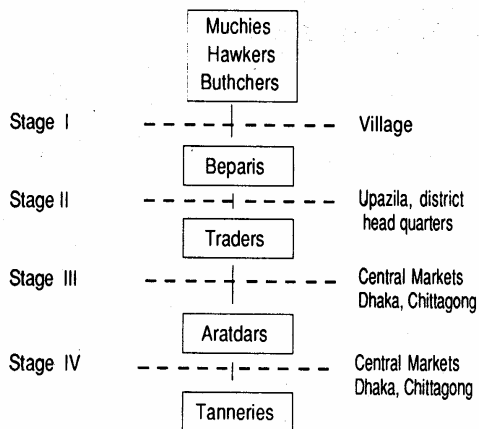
Muchies
Hawkers
Buthchers

Stage I
Village

Beparis

Stage II
Upazila, district head quarters

Traders

Stage III
Central Markets Dhaka, Chittagong

Aratdars

Stage IV
Central Markets Dhaka, Chittagong

Tanneries